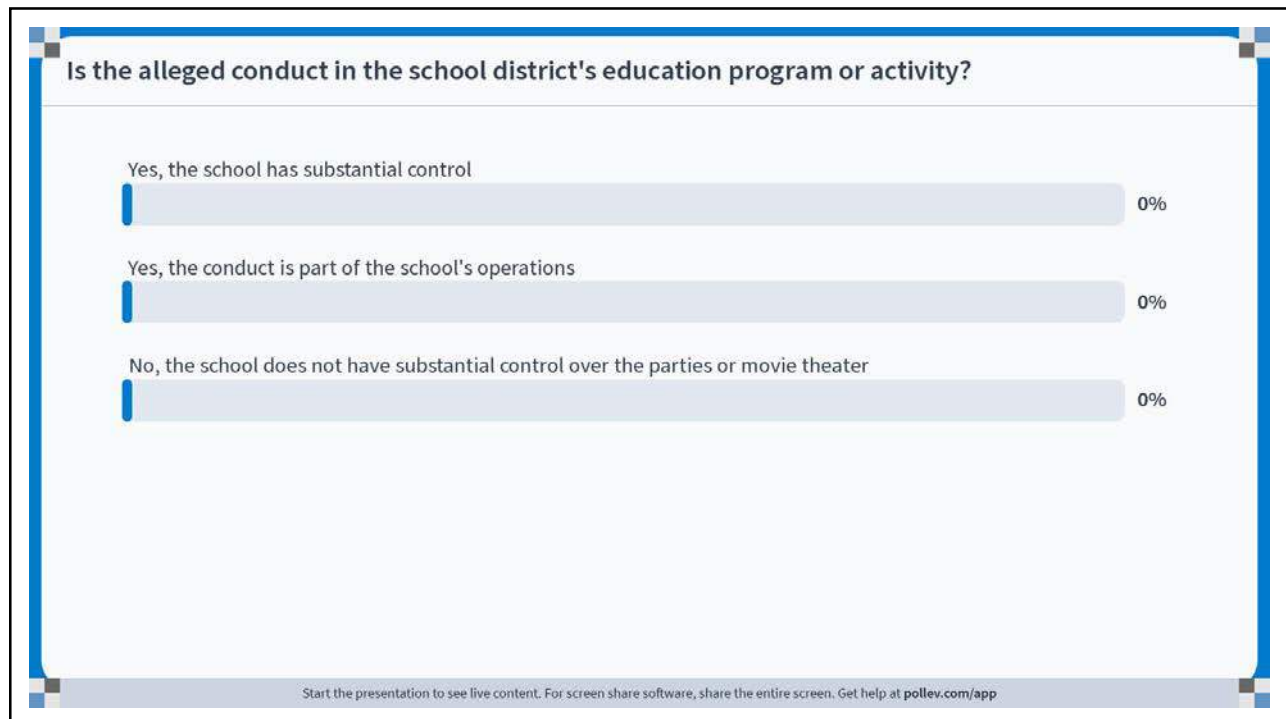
Is the alleged conduct in the school district's education program or activity?

Yes, the school has substantial control

0%

Yes, the conduct is part of the school's operations

0%

No, the school does not have substantial control over the parties or movie theater

0%

Start the presentation to see live content. For screen share software, share the entire screen. Get help at pollev.com/app